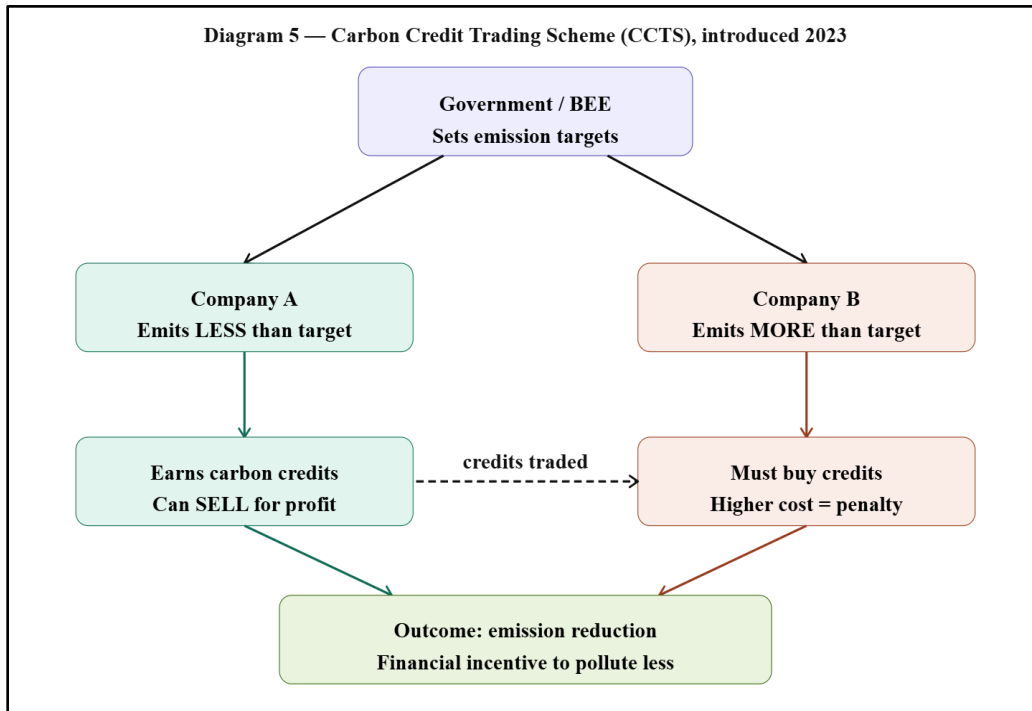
Diagram 5 — Carbon Credit Trading Scheme (CCTS), introduced 2023

Government / BEE
Sets emission targets

Company A
Emits LESS than target

Company B
Emits MORE than target

Earns carbon credits
Can SELL for profit

credits traded

Must buy credits
Higher cost = penalty

Outcome: emission reduction
Financial incentive to pollute less